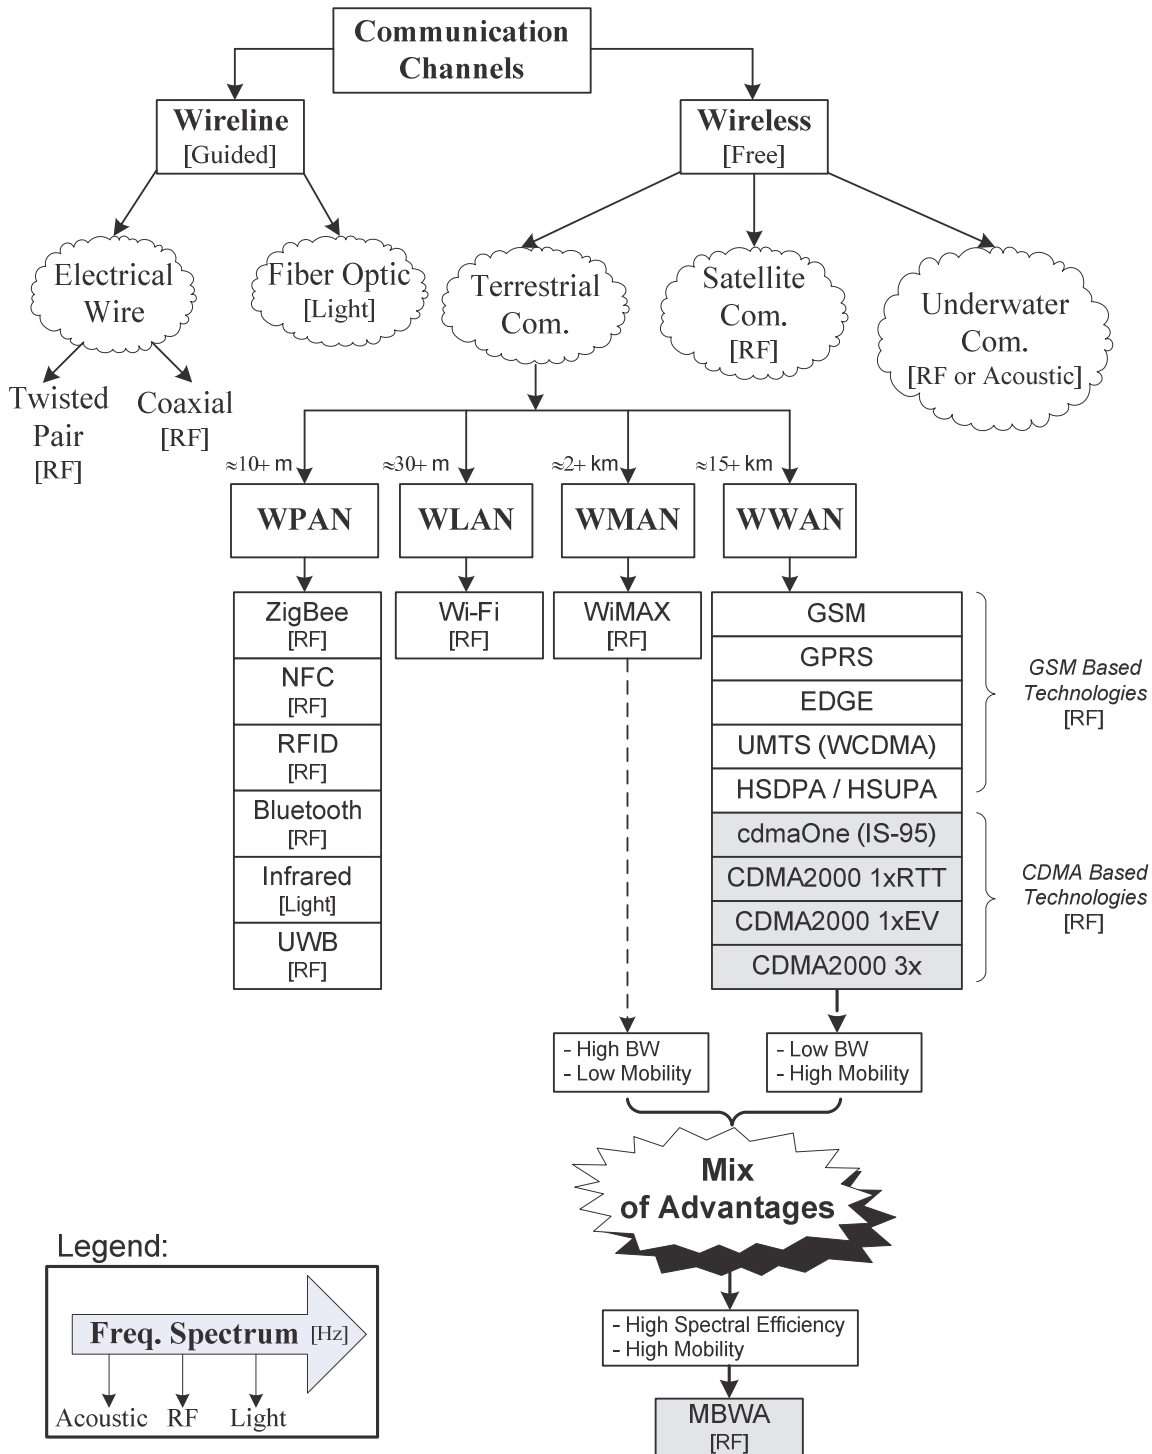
Communication Channels

Wireline [Guided]

Wireless [Free]

Electrical Wire

Fiber Optic [Light]

Terrestrial Com.

Satellite Com. [RF]

Underwater Com. [RF or Acoustic]

Twisted Pair [RF]

Coaxial [RF]

≈10+ m

≈30+ m

≈2+ km

≈15+ km

WPAN

WLAN

WMAN

WWAN

ZigBee [RF]
NFC [RF]
RFID [RF]
Bluetooth [RF]
Infrared [Light]
UWB [RF]

Wi-Fi [RF]

WiMAX [RF]

GSM
GPRS
EDGE
UMTS (WCDMA)
HSDPA / HSUPA
cdmaOne (IS-95)
CDMA2000 1xRTT
CDMA2000 1xEV
CDMA2000 3x

GSM Based Technologies [RF]

CDMA Based Technologies [RF]

- High BW
- Low Mobility

- Low BW
- High Mobility

Mix of Advantages

- High Spectral Efficiency
- High Mobility

MBWA [RF]

Legend:

Freq. Spectrum [Hz]

Acoustic RF Light